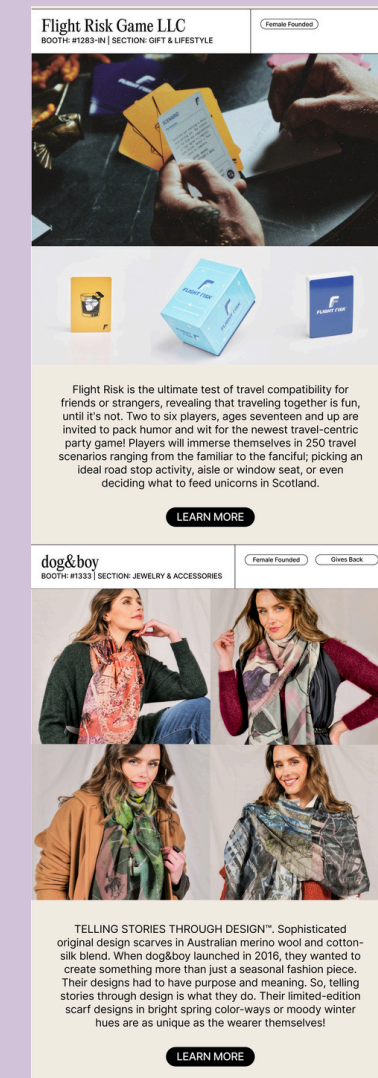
Flight Risk Game LLC
BOOTH: #1283-IN | SECTION: GIFT & LIFESTYLE

Female Founded

FLIGHT RISK

FLIGHT RISK

Flight Risk is the ultimate test of travel compatibility for friends or strangers, revealing that traveling together is fun, until it's not. Two to six players, ages seventeen and up are invited to pack humor and wit for the newest travel-centric party game! Players will immerse themselves in 250 travel scenarios ranging from the familiar to the fanciful; picking an ideal road stop activity, aisle or window seat, or even deciding what to feed unicorns in Scotland.

LEARN MORE

dog&boy
BOOTH: #1333 | SECTION: JEWELRY & ACCESSORIES

Female Founded

Gives Back

TELLING STORIES THROUGH DESIGN™. Sophisticated original design scarves in Australian merino wool and cotton-silk blend. When dog&boy launched in 2016, they wanted to create something more than just a seasonal fashion piece. Their designs had to have purpose and meaning. So, telling stories through design is what they do. Their limited-edition scarf designs in bright spring color-ways or moody winter hues are as unique as the wearer themselves!

LEARN MORE